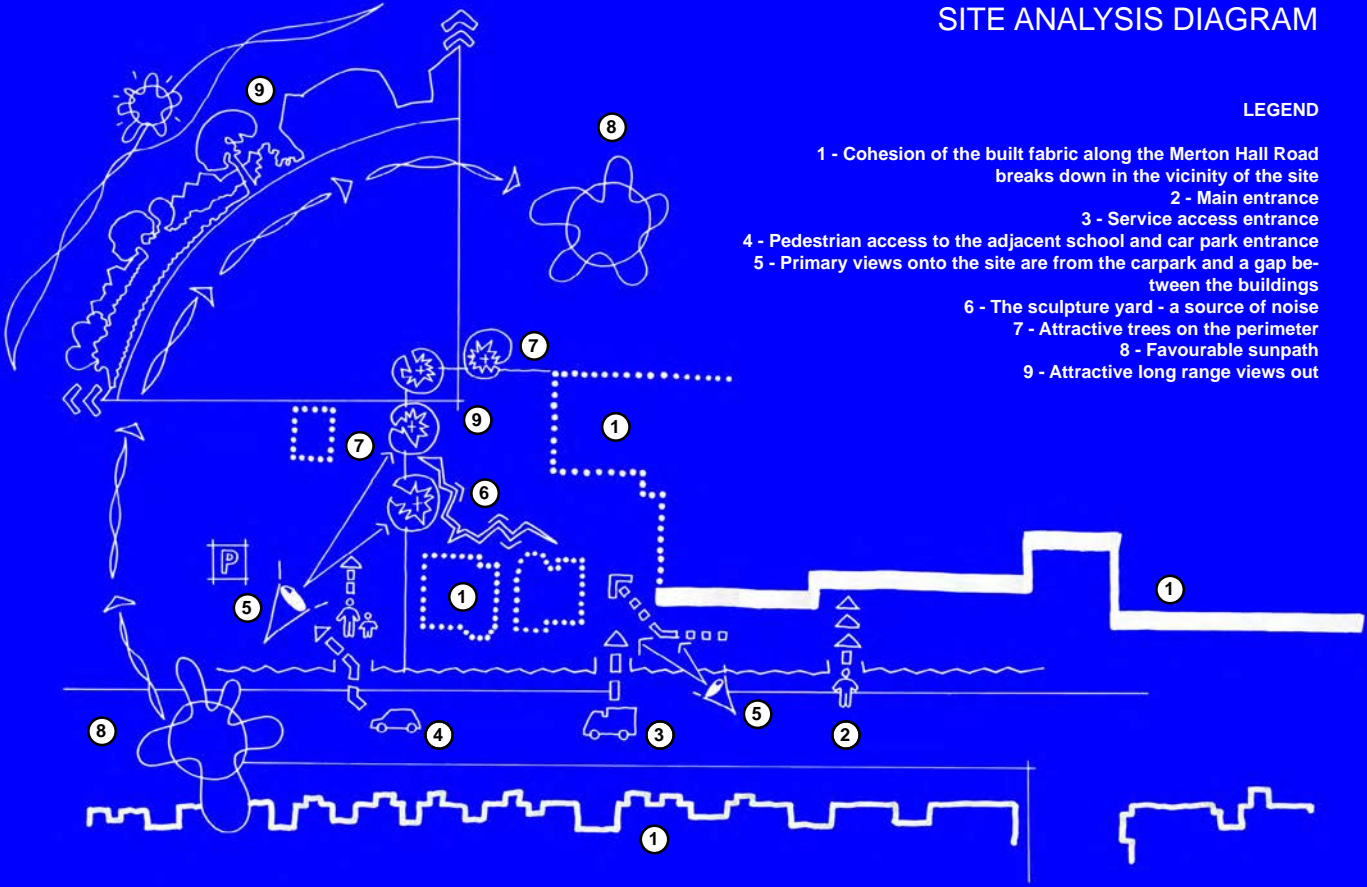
SITE ANALYSIS DIAGRAM

LEGEND

1 - Cohesion of the built fabric along the Merton Hall Road breaks down in the vicinity of the site
2 - Main entrance
3 - Service access entrance
4 - Pedestrian access to the adjacent school and car park entrance
5 - Primary views onto the site are from the carpark and a gap between the buildings
6 - The sculpture yard - a source of noise
7 - Attractive trees on the perimeter
8 - Favourable sunpath
9 - Attractive long range views out

9
8
7
9
1
7
6
P
1
5
1
8
4
3
5
2
1